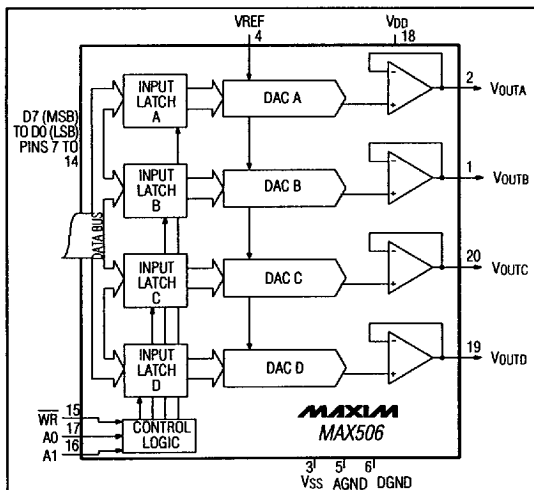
VREF
4

VDD
18

INPUT LATCH A

DAC A

2
VOUTA

D7 (MSB) TO D0 (LSB) PINS 7 TO 14

INPUT LATCH B

DAC B

1
VOUTB

DATA BUS

INPUT LATCH C

DAC C

20
VOUTC

INPUT LATCH D

DAC D

19
VOUTD

$\overline{WR}$ 15
A0 17
16
A1

CONTROL LOGIC

MAXIM
MAX506

3
VSS
5
AGND
6
DGND